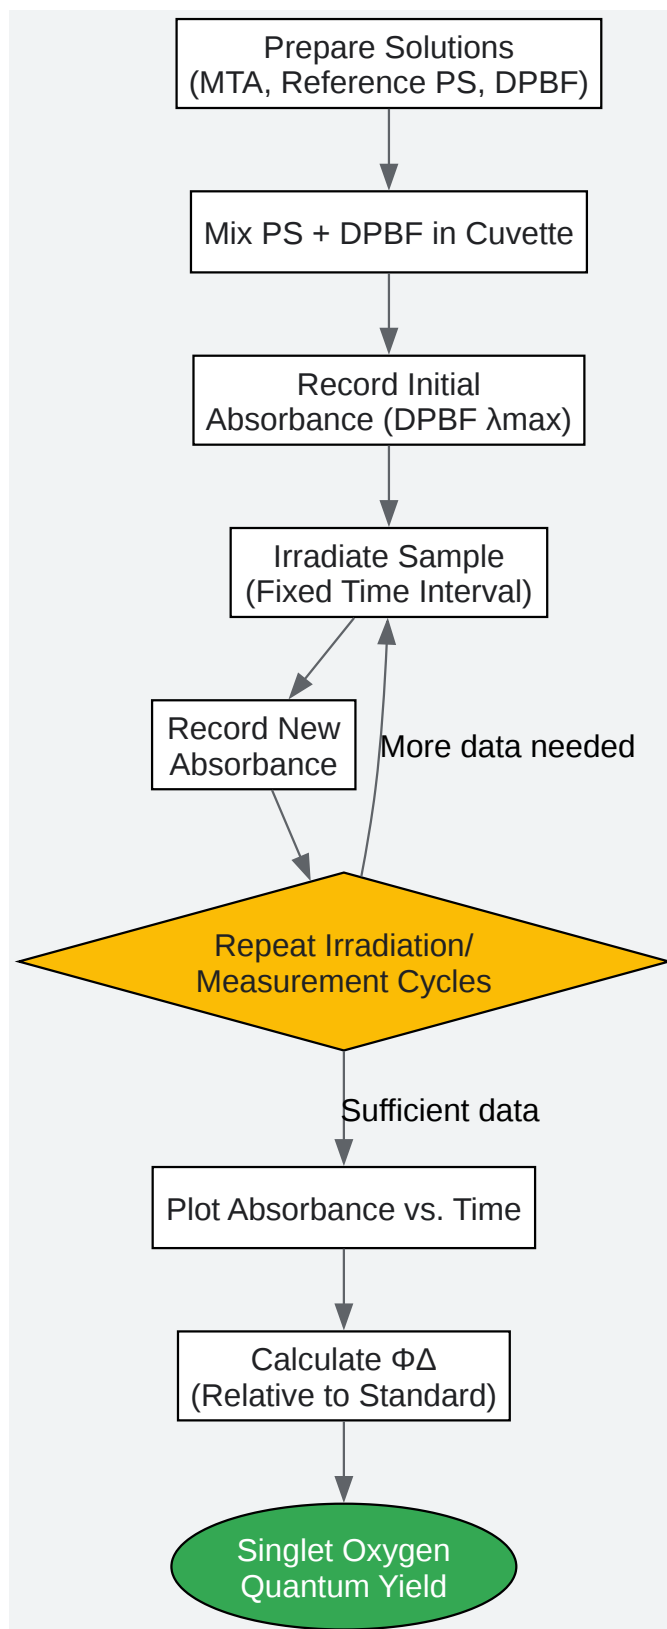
Prepare Solutions
(MTA, Reference PS, DPBF)

Mix PS + DPBF in Cuvette

Record Initial
Absorbance (DPBF λmax)

Irradiate Sample
(Fixed Time Interval)

Record New
Absorbance

More data needed

Repeat Irradiation/
Measurement Cycles

Sufficient data

Plot Absorbance vs. Time

Calculate ΦΔ
(Relative to Standard)

Singlet Oxygen
Quantum Yield